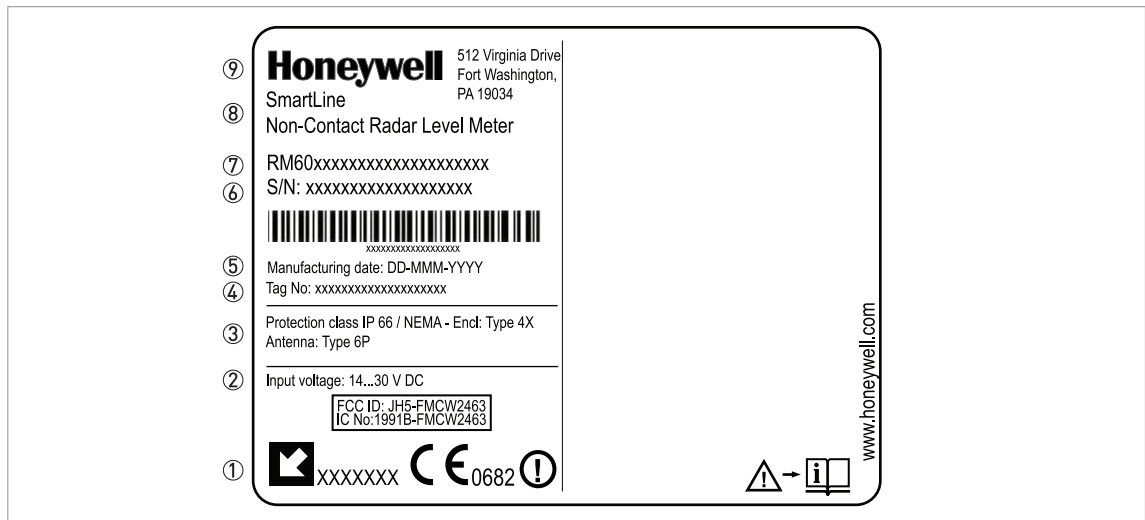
⑨ Honeywell 512 Virginia Drive Fort Washington, PA 19034

⑧ SmartLine
Non-Contact Radar Level Meter

⑦ RM60xxxxxxxxxxxxxxxxxxxx

⑥ S/N: xxxxxxxxxxxxxxxxxxx

xxxxxxxxxxxxxxxxxxx

⑤ Manufacturing date: DD-MMM-YYYY

④ Tag No: xxxxxxxxxxxxxxxxxxxx

③ Protection class IP 66 / NEMA - Encl: Type 4X
Antenna: Type 6P

② Input voltage: 14...30 V DC

FCC ID: JH5-FMCW2463
IC No:1991B-FMCW2463

① XXXXXXX CE 0682 ⓘ

www.honeywell.com